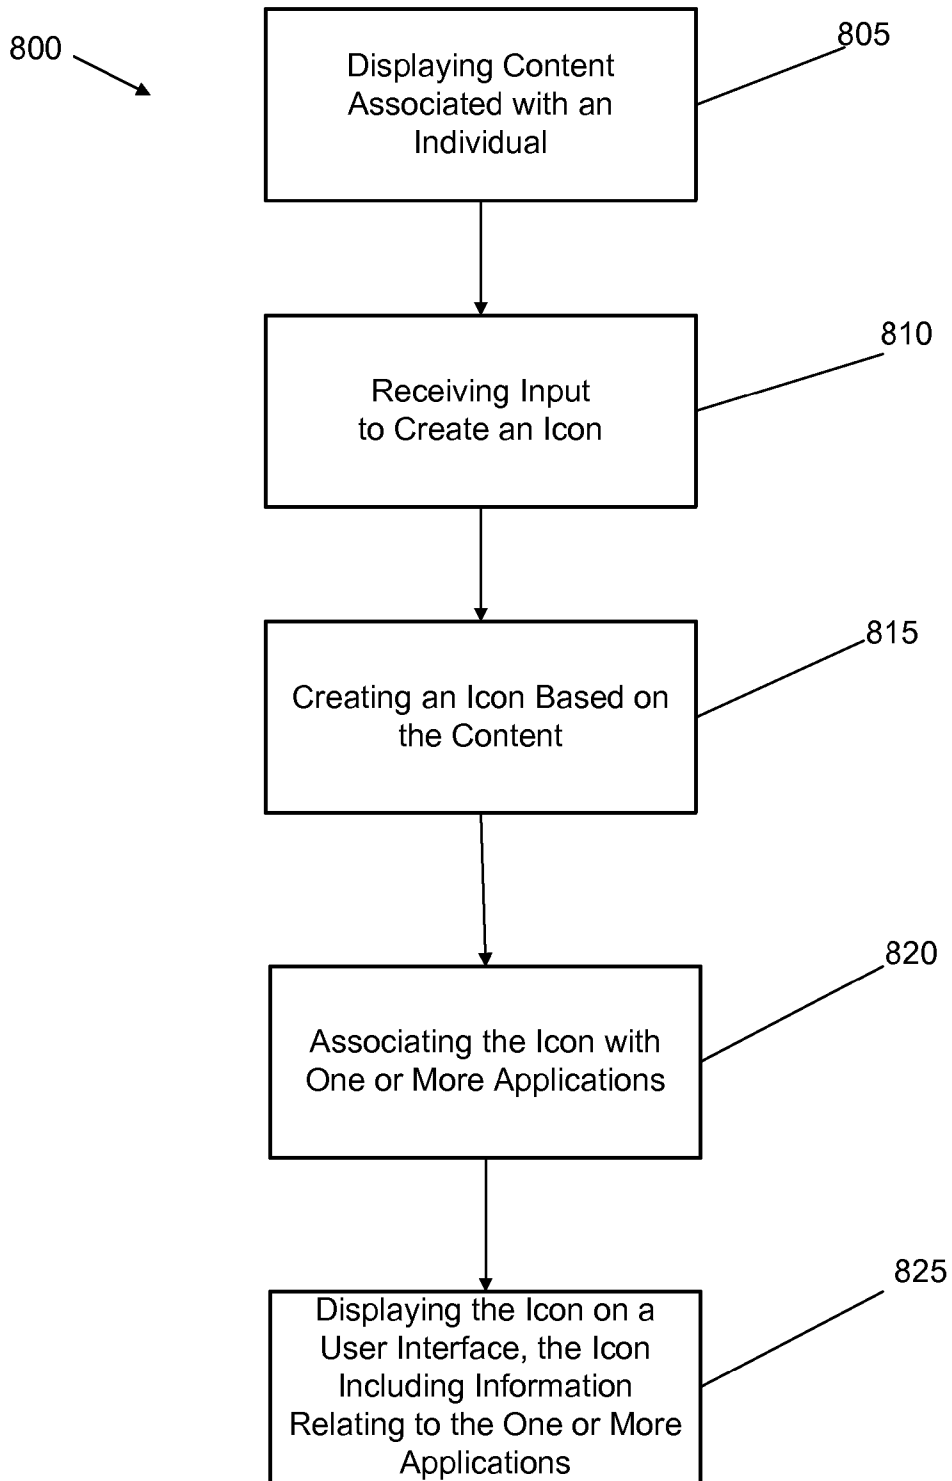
800

805

Displaying Content Associated with an Individual

810

Receiving Input to Create an Icon

815

Creating an Icon Based on the Content

820

Associating the Icon with One or More Applications

825

Displaying the Icon on a User Interface, the Icon Including Information Relating to the One or More Applications